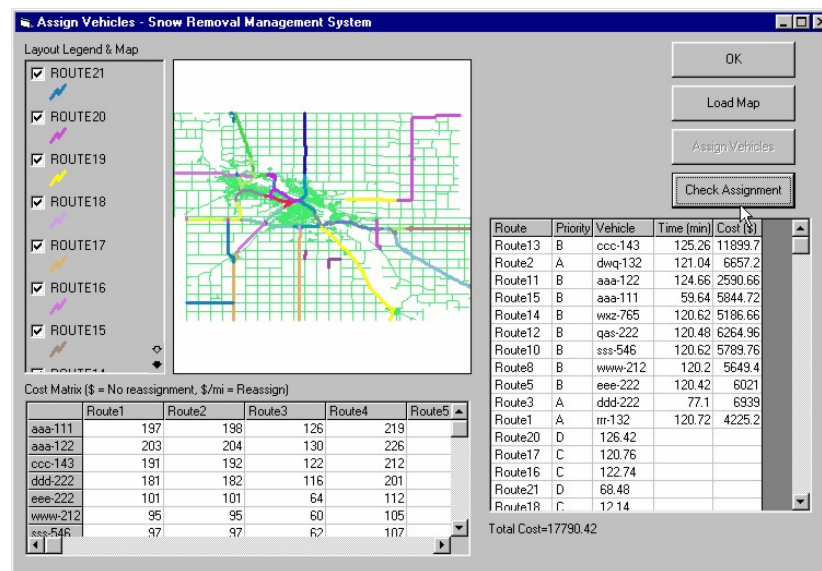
Assign Vehicles - Snow Removal Management System

Layout Legend & Map

ROUTE21
ROUTE20
ROUTE19
ROUTE18
ROUTE17
ROUTE16
ROUTE15
ROUTE14

OK
Load Map
Assign Vehicles
Check Assignment

| Route | Priority | Vehicle | Time (min) | Cost ($) |
|---|---|---|---|---|
| Route13 | B | ccc-143 | 125.26 | 11899.7 |
| Route2 | A | dwq-132 | 121.04 | 6657.2 |
| Route11 | B | aaa-122 | 124.66 | 2590.66 |
| Route15 | B | aaa-111 | 59.64 | 5844.72 |
| Route14 | B | wxz-765 | 120.62 | 5186.66 |
| Route12 | B | qas-222 | 120.48 | 6264.96 |
| Route10 | B | sss-546 | 120.62 | 5789.76 |
| Route8 | B | www-212 | 120.2 | 5649.4 |
| Route5 | B | eee-222 | 120.42 | 6021 |
| Route3 | A | ddd-222 | 77.1 | 6939 |
| Route1 | A | rrr-132 | 120.72 | 4225.2 |
| Route20 | D | 126.42 | | |
| Route17 | C | 120.76 | | |
| Route16 | C | 122.74 | | |
| Route21 | D | 68.48 | | |
| Route18 | C | 12.14 | | |

Total Cost=17790.42

Cost Matrix ($ = No reassignment, $/mi = Reassign)

| | Route1 | Route2 | Route3 | Route4 | Route5 |
|---|---|---|---|---|---|
| aaa-111 | 197 | 198 | 126 | 219 | |
| aaa-122 | 203 | 204 | 130 | 226 | |
| ccc-143 | 191 | 192 | 122 | 212 | |
| ddd-222 | 181 | 182 | 116 | 201 | |
| eee-222 | 101 | 101 | 64 | 112 | |
| www-212 | 95 | 95 | 60 | 105 | |
| sss-546 | 97 | 97 | 62 | 107 | |